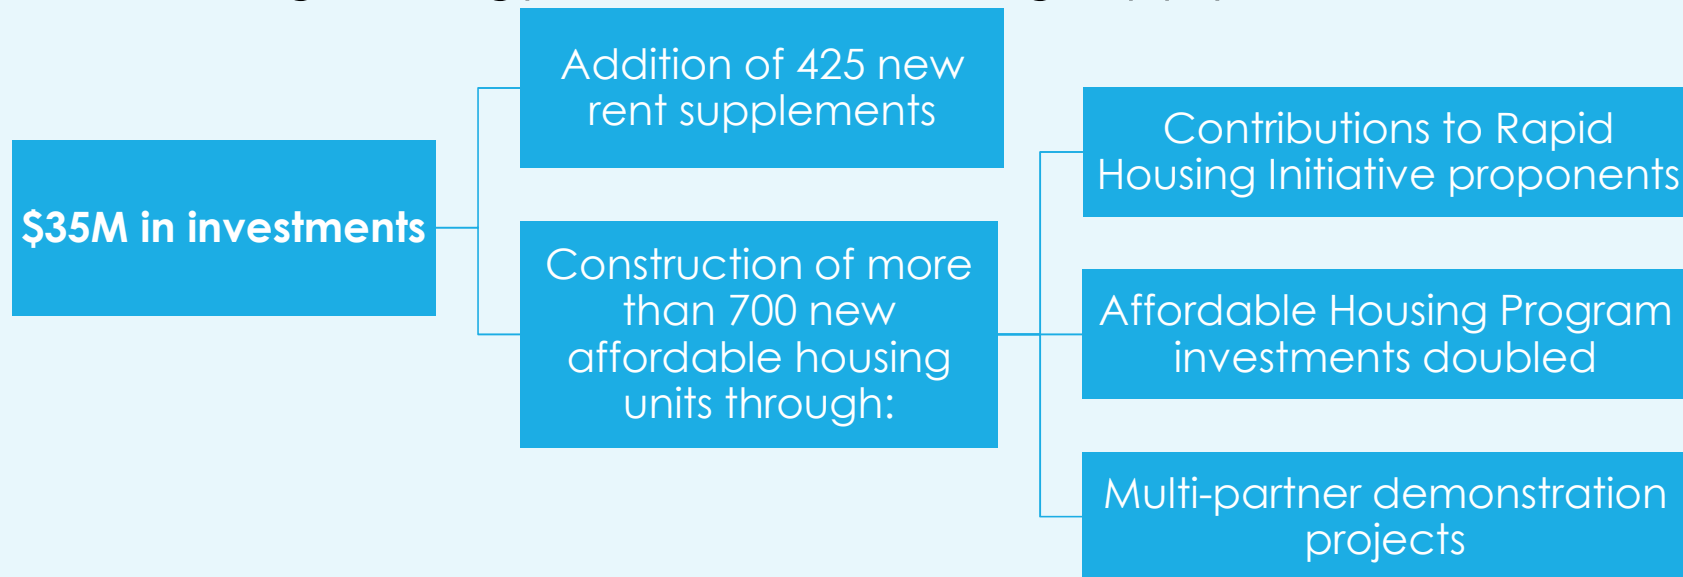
$35M in investments

Addition of 425 new rent supplements

Construction of more than 700 new affordable housing units through:

Contributions to Rapid Housing Initiative proponents

Affordable Housing Program investments doubled

Multi-partner demonstration projects